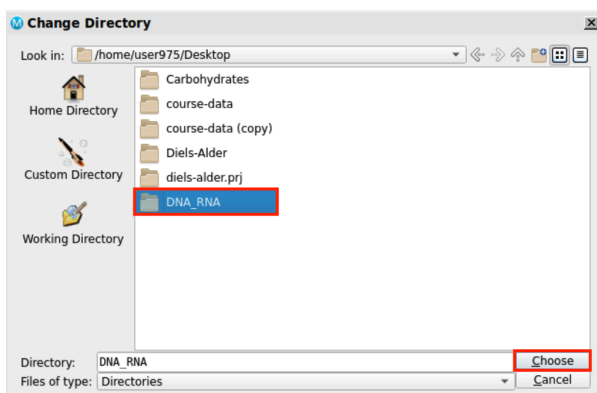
Change Directory

Look in: /home/user975/Desktop

Home Directory

Custom Directory

Working Directory

Carbohydrates
course-data
course-data (copy)
Diels-Alder
diels-alder.prj
DNA_RNA

Directory: DNA_RNA
Files of type: Directories

Choose
Cancel